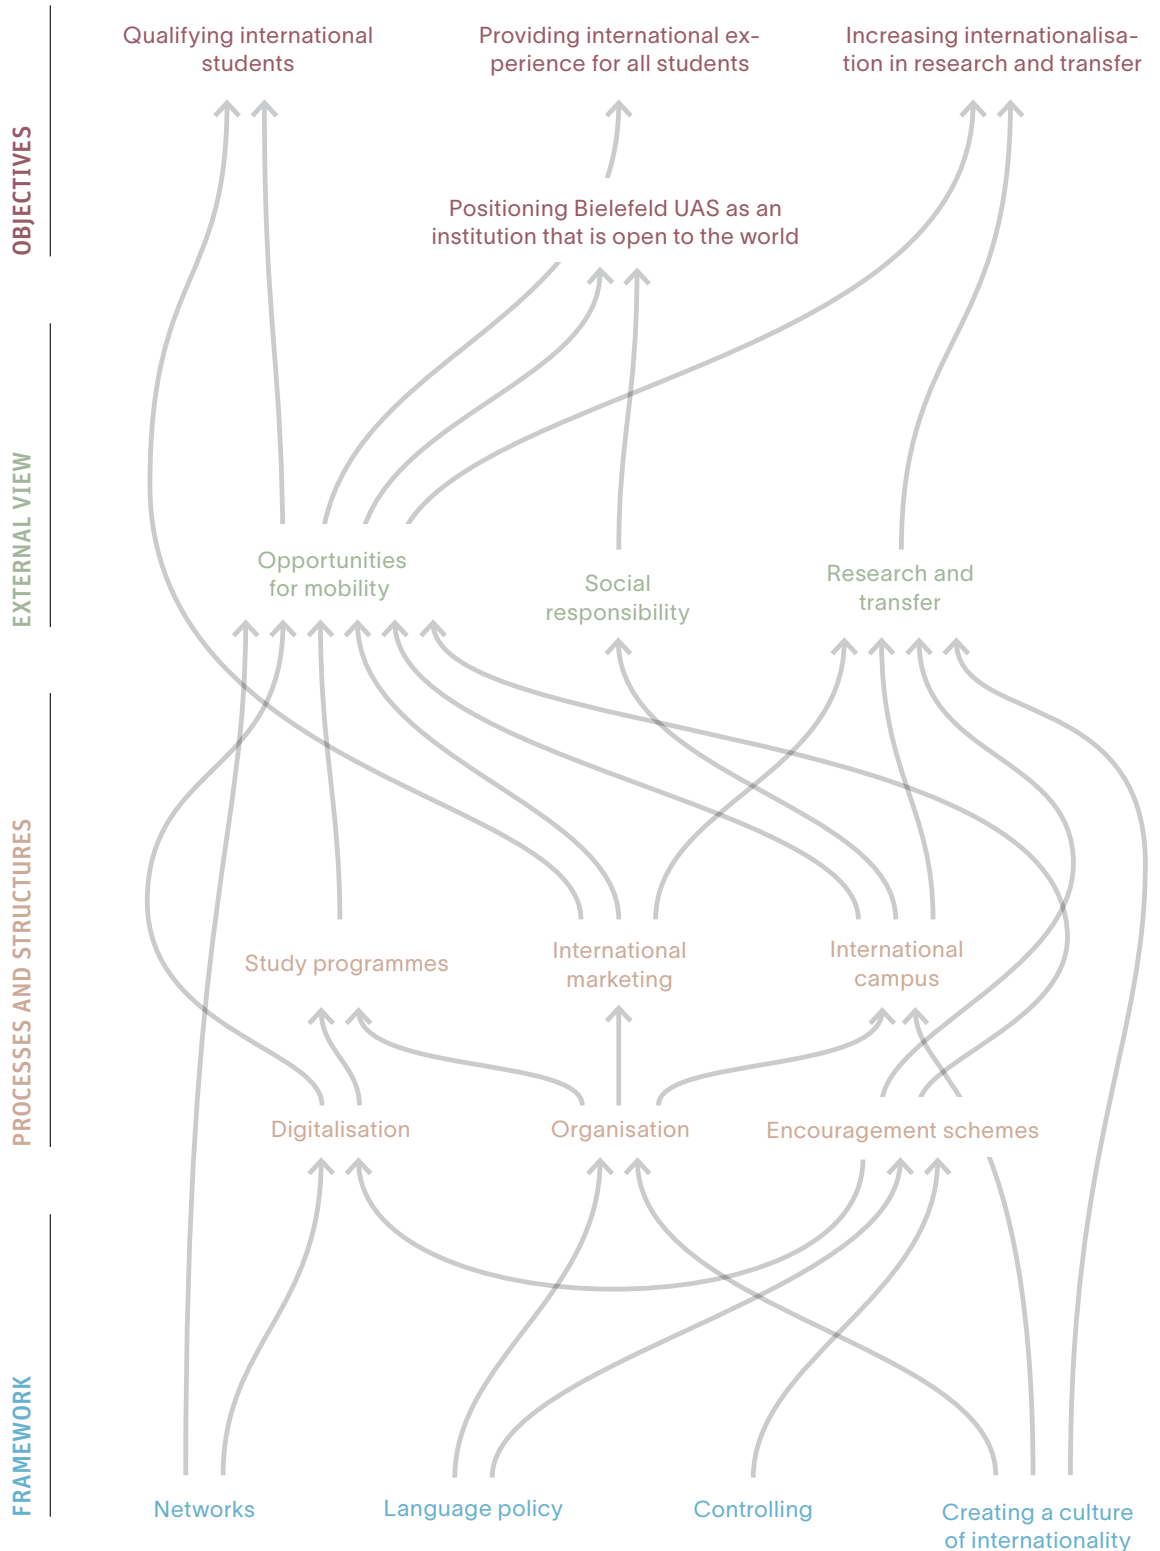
OBJECTIVES

Qualifying international students

Providing international experience for all students

Increasing internationalisation in research and transfer

Positioning Bielefeld UAS as an institution that is open to the world

EXTERNAL VIEW

Opportunities for mobility

Social responsibility

Research and transfer

PROCESSES AND STRUCTURES

Study programmes

International marketing

International campus

Digitalisation

Organisation

Encouragement schemes

FRAMEWORK

Networks

Language policy

Controlling

Creating a culture of internationality